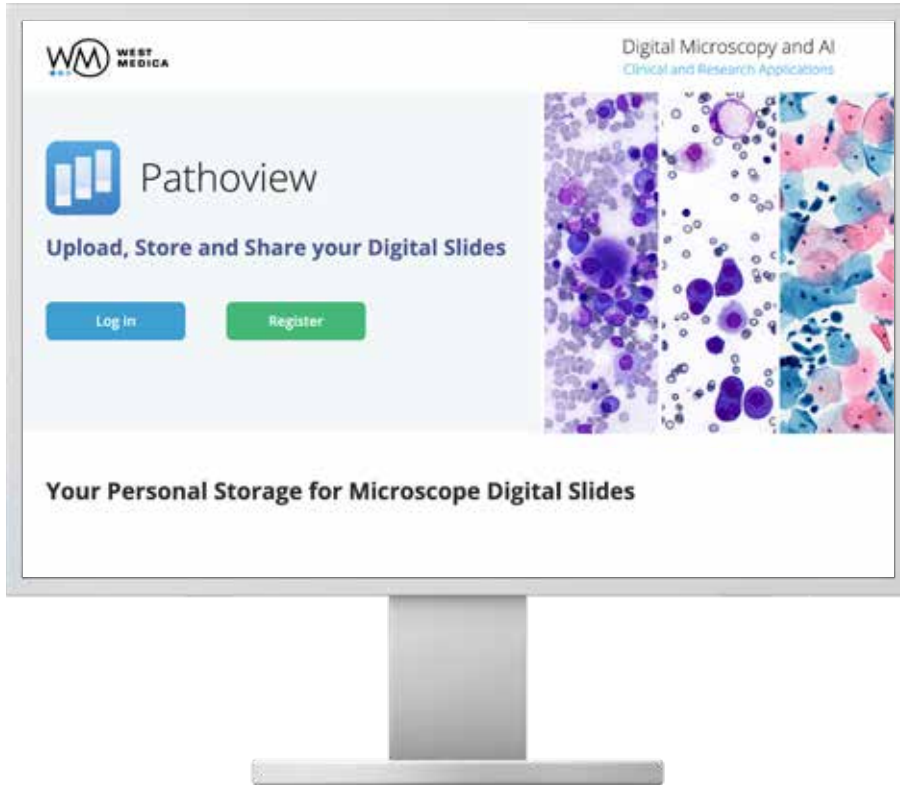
WM WEST MEDICA

Digital Microscopy and AI
Clinical and Research Applications

Pathoview

Upload, Store and Share your Digital Slides

Log in

Register

Your Personal Storage for Microscope Digital Slides